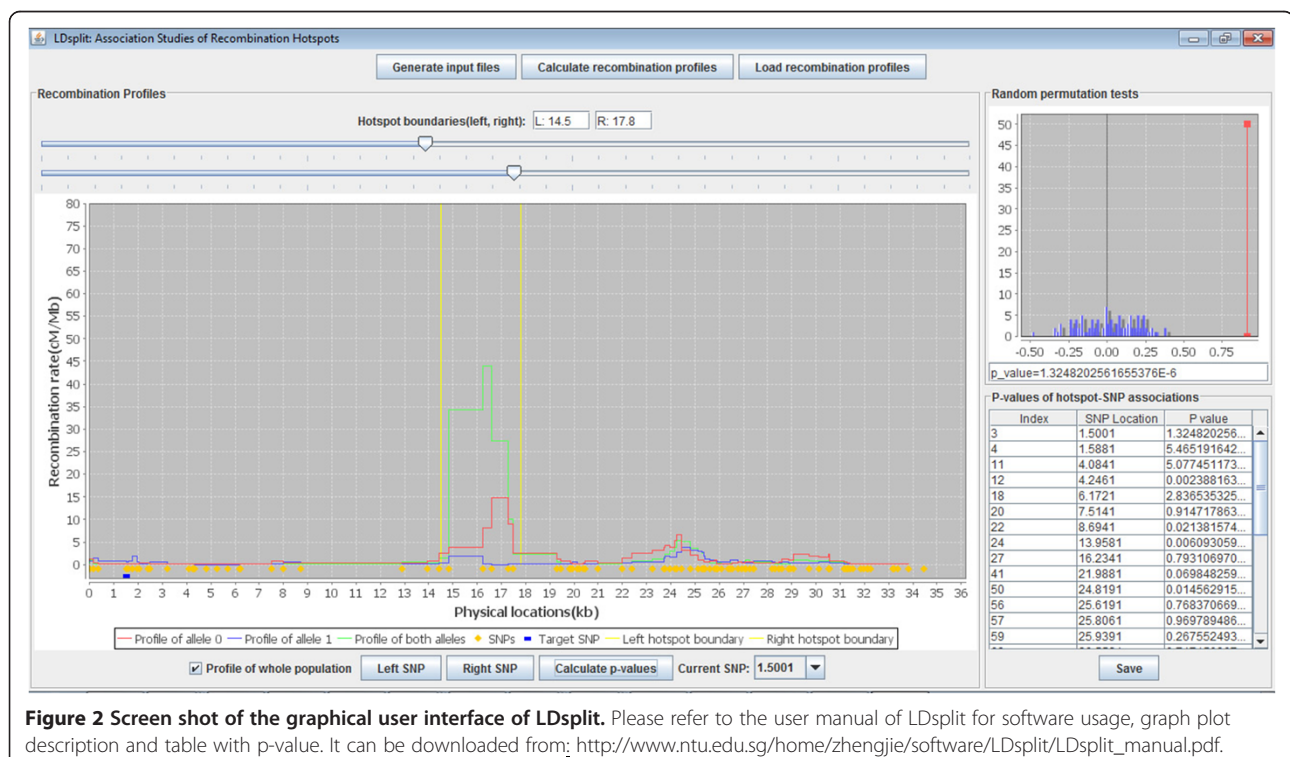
LDsplit: Association Studies of Recombination Hotspots

Generate input files | Calculate recombination profiles | Load recombination profiles

Recombination Profiles

Hotspot boundaries(left, right): L: 14.5 R: 17.8

80 75 70 65 60 55 50 45 40 35 30 25 20 15 10 5 0

Recombination rate(cM/Mb)

0 1 2 3 4 5 6 7 8 9 10 11 12 13 14 15 16 17 18 19 20 21 22 23 24 25 26 27 28 29 30 31 32 33 34 35 36

Physical locations(kb)

Profile of allele 0 | Profile of allele 1 | Profile of both alleles | SNPs | Target SNP | Left hotspot boundary | Right hotspot boundary

☑ Profile of whole population | Left SNP | Right SNP | Calculate p-values | Current SNP: 1.5001

Random permutation tests

50 45 40 35 30 25 20 15 10 5 0

-0.50 -0.25 0.00 0.25 0.50 0.75

p_value=1.3248202561655376E-6

P-values of hotspot-SNP associations

| Index | SNP Location | P value |
|---|---|---|
| 3 | 1.5001 | 1.324820256... |
| 4 | 1.5881 | 5.465191642... |
| 11 | 4.0841 | 5.077451173... |
| 12 | 4.2461 | 0.002388163... |
| 18 | 6.1721 | 2.836535325... |
| 20 | 7.5141 | 0.914717863... |
| 22 | 8.6941 | 0.021381574... |
| 24 | 13.9581 | 0.006093059... |
| 27 | 16.2341 | 0.793106970... |
| 41 | 21.9881 | 0.069848259... |
| 50 | 24.8191 | 0.014562915... |
| 56 | 25.6191 | 0.768370669... |
| 57 | 25.8061 | 0.969789486... |
| 59 | 25.9391 | 0.267552493... |

Save

**Figure 2 Screen shot of the graphical user interface of LDsplit.** Please refer to the user manual of LDsplit for software usage, graph plot description and table with p-value. It can be downloaded from: http://www.ntu.edu.sg/home/zhengjie/software/LDsplit/LDsplit_manual.pdf.